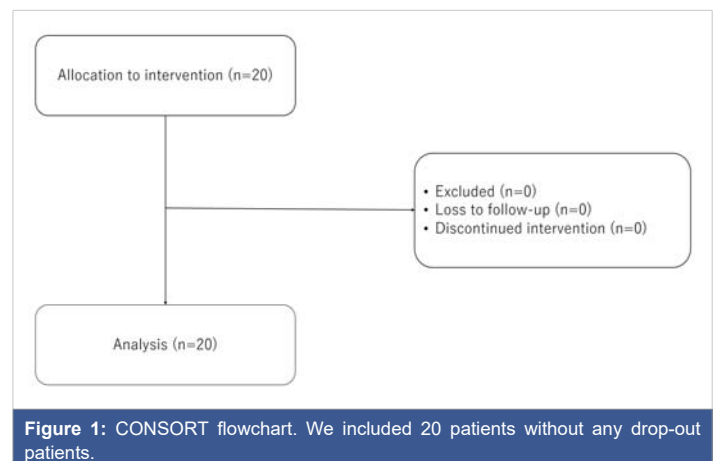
Allocation to intervention (n=20)

• Excluded (n=0)
• Loss to follow-up (n=0)
• Discontinued intervention (n=0)

Analysis (n=20)

**Figure 1:** CONSORT flowchart. We included 20 patients without any drop-out patients.